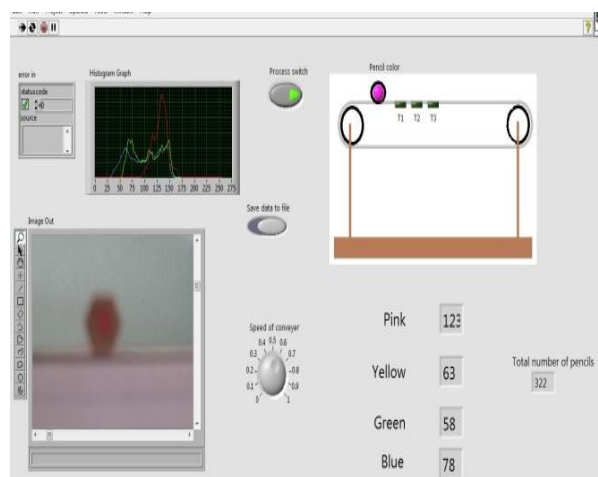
error in

status code

source

Histogram Graph

0 25 50 75 100 125 150 175 200 225 250 275

Process switch

Pencil color

T1 T2 T3

Save data to file

Image Out

Speed of conveyer

0.4 0.5 0.6

0.3 0.7

0.2 0.8

0.1 0.9

0 1

Pink 12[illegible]

Yellow 63

Green 58

Blue 78

Total number of pencils

322